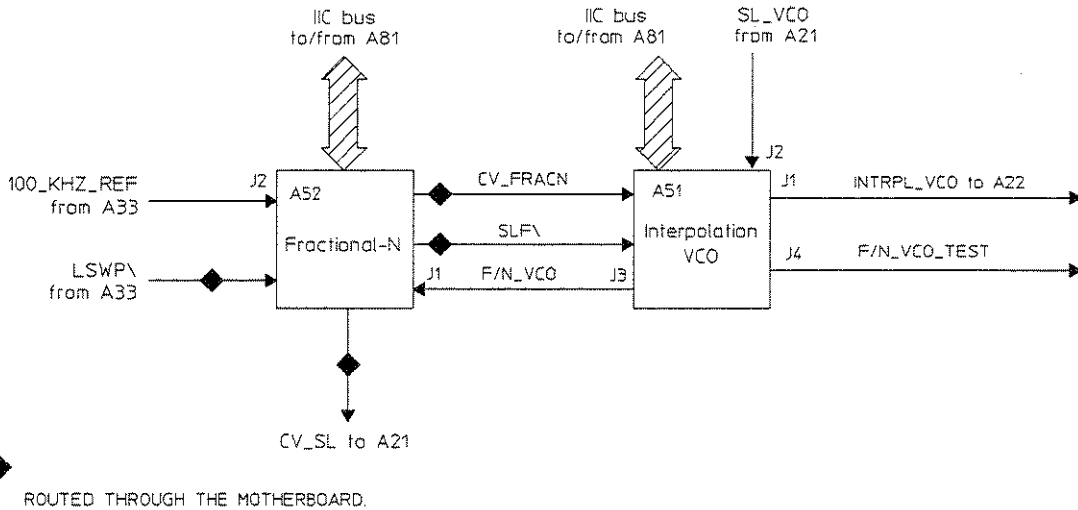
IIC bus
to/from A81

IIC bus
to/from A81

SL_VCO
from A21

100_KHZ_REF
from A33

J2

A52

Fractional-N

LSWP\
from A33

CV_FRACN

SLF\

J1

F/N_VCO

J3

J2

A51

Interpolation
VCO

J1

INTRPL_VCO to A22

J4

F/N_VCO_TEST

CV_SL to A21

ROUTED THROUGH THE MOTHERBOARD.